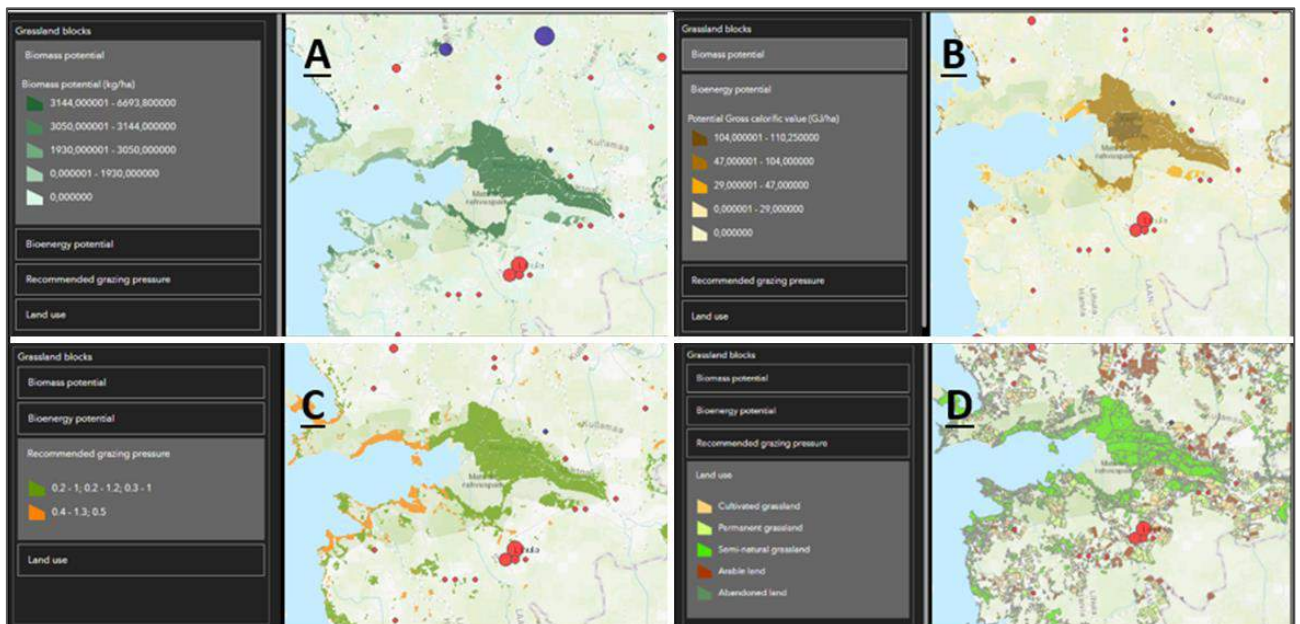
Grassland blocks

Biomass potential

Biomass potential (kg/ha)

3144,000001 - 6693,800000

3050,000001 - 3144,000000

1930,000001 - 3050,000000

0,000001 - 1930,000000

0,000000

Bioenergy potential

Recommended grazing pressure

Land use

A

Kullamaa

B

Grassland blocks

Biomass potential

Bioenergy potential

Potential Gross calorific value (GJ/ha)

104,000001 - 110,250000

47,000001 - 104,000000

29,000001 - 47,000000

0,000001 - 29,000000

0,000000

Recommended grazing pressure

Land use

Kullamaa

Grassland blocks

Biomass potential

Bioenergy potential

Recommended grazing pressure

0.2 - 1; 0.2 - 1.2; 0.3 - 1

0.4 - 1.3; 0.5

Land use

C

Kullamaa

Grassland blocks

Biomass potential

Bioenergy potential

Recommended grazing pressure

Land use

Cultivated grassland

Permanent grassland

Semi-natural grassland

Arable land

Abandoned land

D